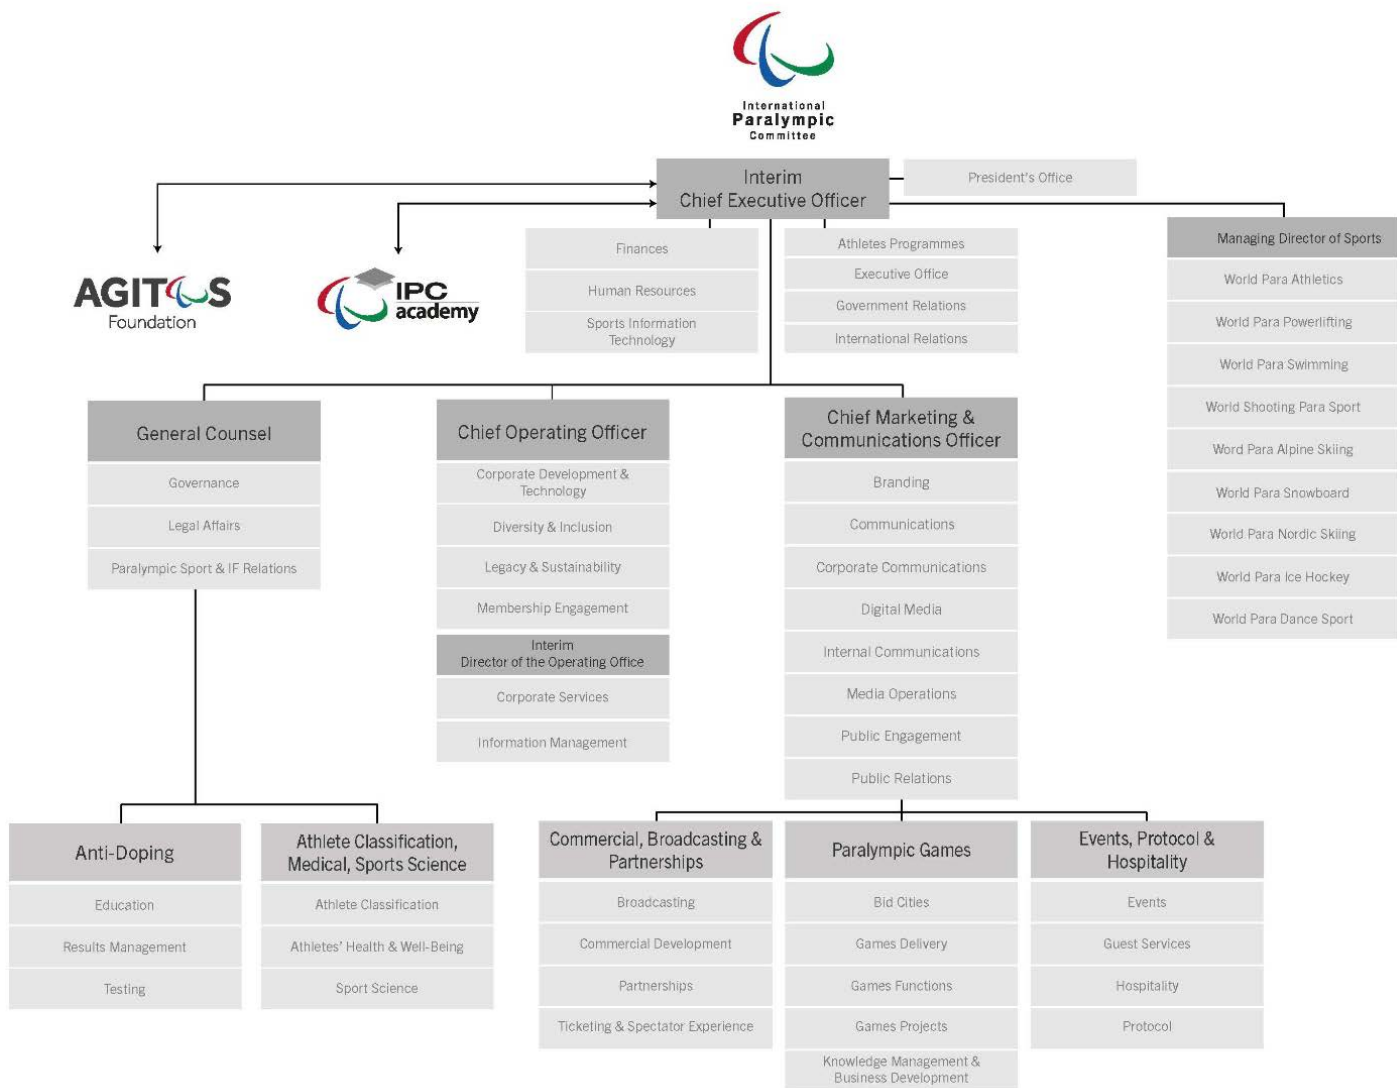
International Paralympic Committee

Interim Chief Executive Officer

President's Office

AGITOS Foundation

IPC academy

Finances

Human Resources

Sports Information Technology

Athletes Programmes

Executive Office

Government Relations

International Relations

Managing Director of Sports

World Para Athletics

World Para Powerlifting

World Para Swimming

World Shooting Para Sport

Word Para Alpine Skiing

World Para Snowboard

World Para Nordic Skiing

World Para Ice Hockey

World Para Dance Sport

General Counsel

Governance

Legal Affairs

Paralympic Sport & IF Relations

Chief Operating Officer

Corporate Development & Technology

Diversity & Inclusion

Legacy & Sustainability

Membership Engagement

Interim Director of the Operating Office

Corporate Services

Information Management

Chief Marketing & Communications Officer

Branding

Communications

Corporate Communications

Digital Media

Internal Communications

Media Operations

Public Engagement

Public Relations

Anti-Doping

Education

Results Management

Testing

Athlete Classification, Medical, Sports Science

Athlete Classification

Athletes' Health & Well-Being

Sport Science

Commercial, Broadcasting & Partnerships

Broadcasting

Commercial Development

Partnerships

Ticketing & Spectator Experience

Paralympic Games

Bid Cities

Games Delivery

Games Functions

Games Projects

Knowledge Management & Business Development

Events, Protocol & Hospitality

Events

Guest Services

Hospitality

Protocol